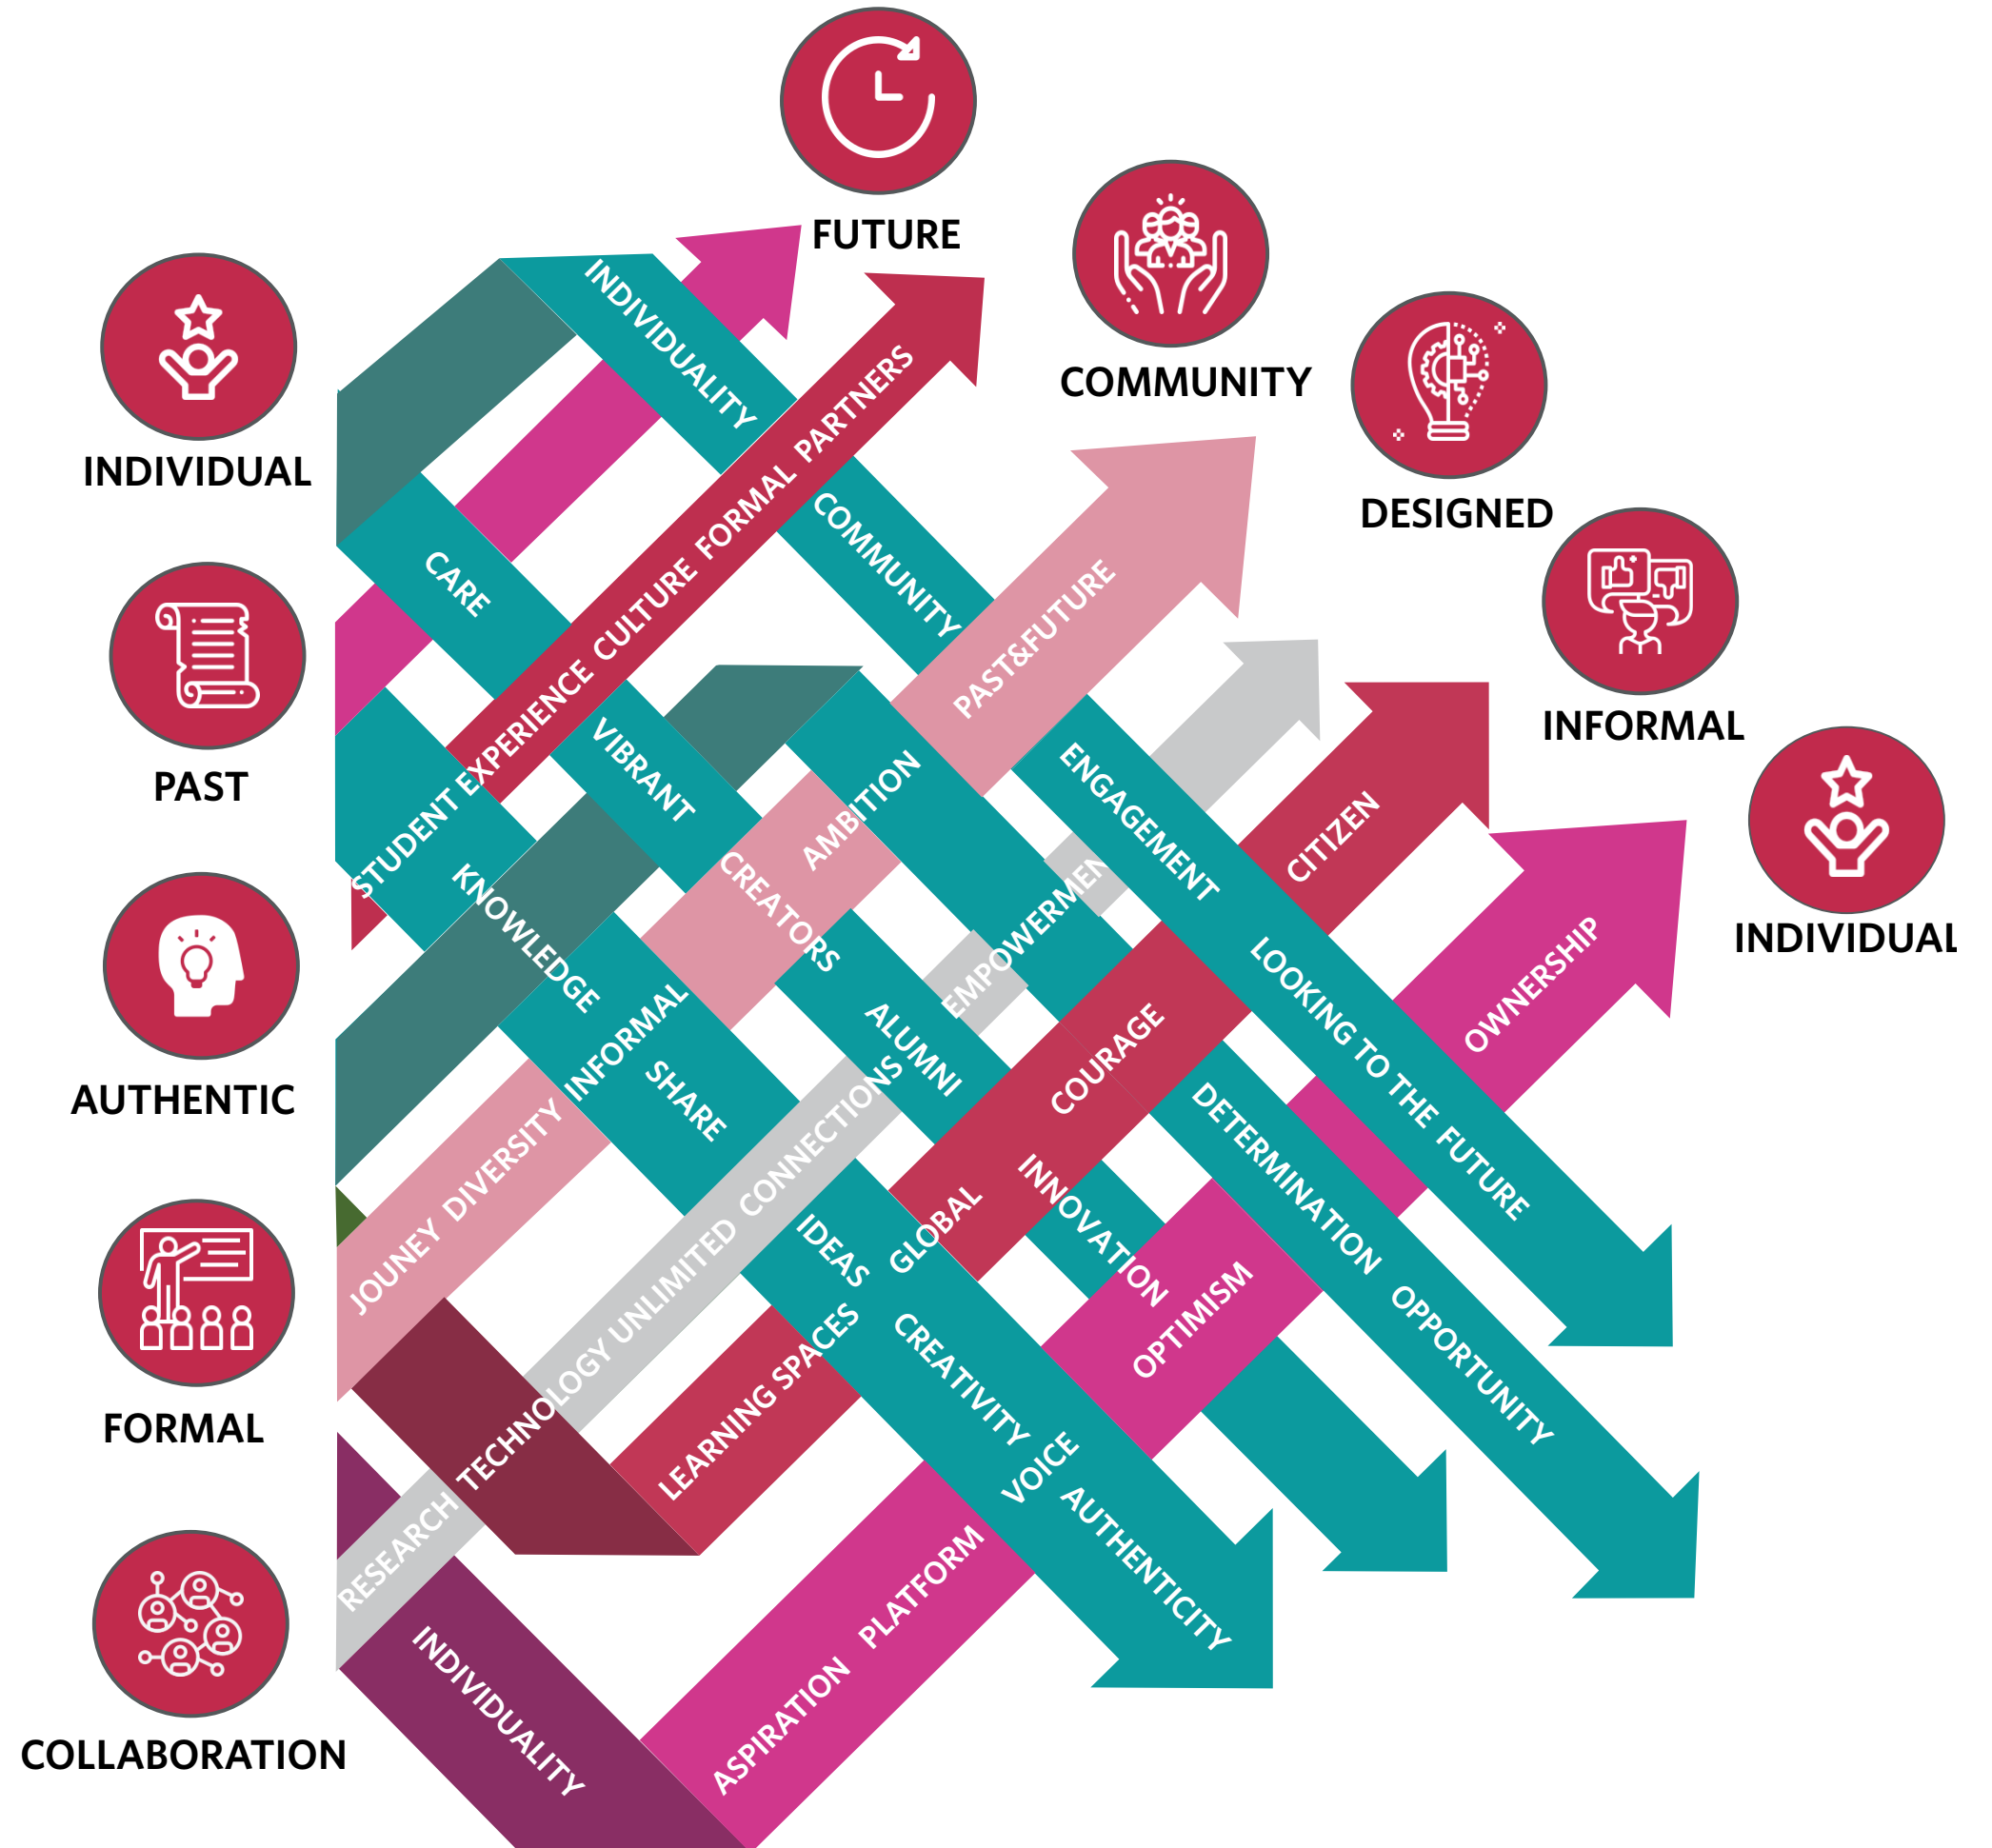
FUTURE

COMMUNITY

DESIGNED

INFORMAL

INDIVIDUAL

INDIVIDUAL

PAST

AUTHENTIC

FORMAL

COLLABORATION

INDIVIDUALITY

STUDENT EXPERIENCE CULTURE FORMAL PARTNERS

CARE

COMMUNITY

PAST&FUTURE

VIBRANT

AMBITION

ENGAGEMENT

CITIZEN

KNOWLEDGE

CREATORS

EMPOWERMEN

LOOKING TO THE FUTURE

OWNERSHIP

INFORMAL

SHARE

ALUMNI

COURAGE

DETERMINATION

JOUNEY DIVERSITY

RESEARCH TECHNOLOGY UNLIMITED CONNECTIONS

IDEAS

GLOBAL

INNOVATION

OPTIMISM

OPPORTUNITY

LEARNING SPACES

CREATIVITY

VOICE

AUTHENTICITY

INDIVIDUALITY

ASPIRATION

PLATFORM